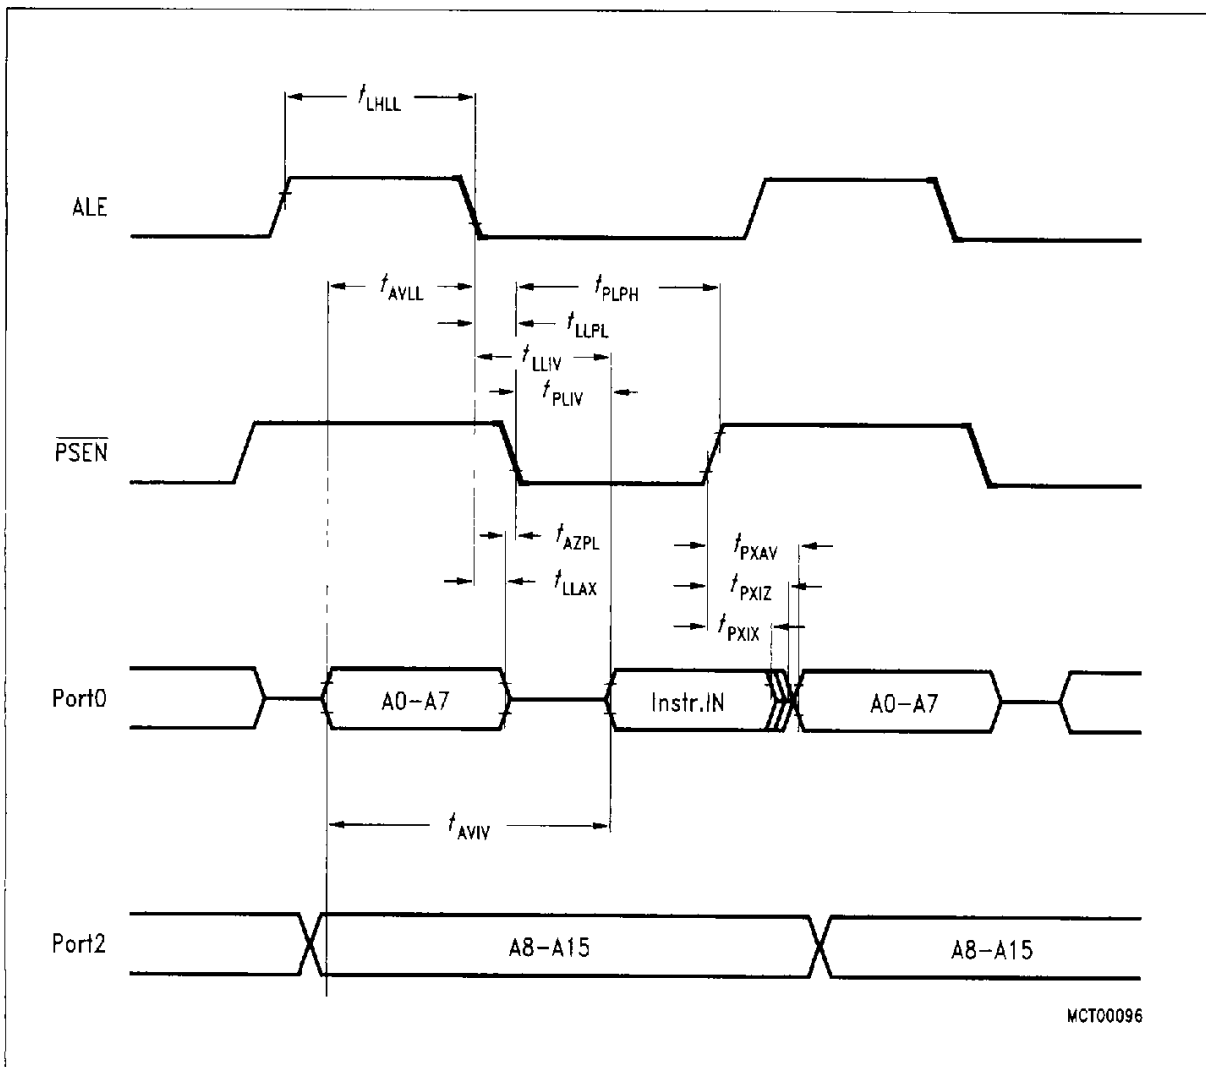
$t_{LHLL}$

ALE

$t_{AVLL}$

$t_{PLPH}$

$t_{LLPL}$

$t_{LLIV}$

$t_{PLIV}$

$\overline{PSEN}$

$t_{AZPL}$

$t_{LLAX}$

$t_{PXAV}$

$t_{PXIZ}$

$t_{PXIX}$

Port0

A0–A7

Instr.IN

A0–A7

$t_{AVIV}$

Port2

A8–A15

A8–A15

MCT00096